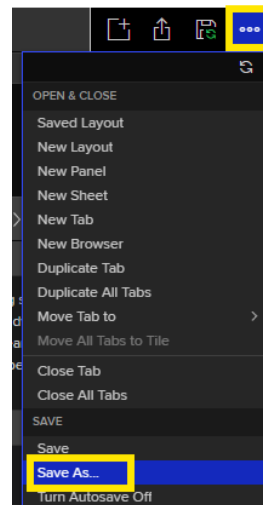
•••

OPEN & CLOSE

Saved Layout

New Layout

New Panel

New Sheet

New Tab

New Browser

Duplicate Tab

Duplicate All Tabs

Move Tab to

Move All Tabs to Tile

Close Tab

Close All Tabs

SAVE

Save

Save As...

Turn Autosave Off